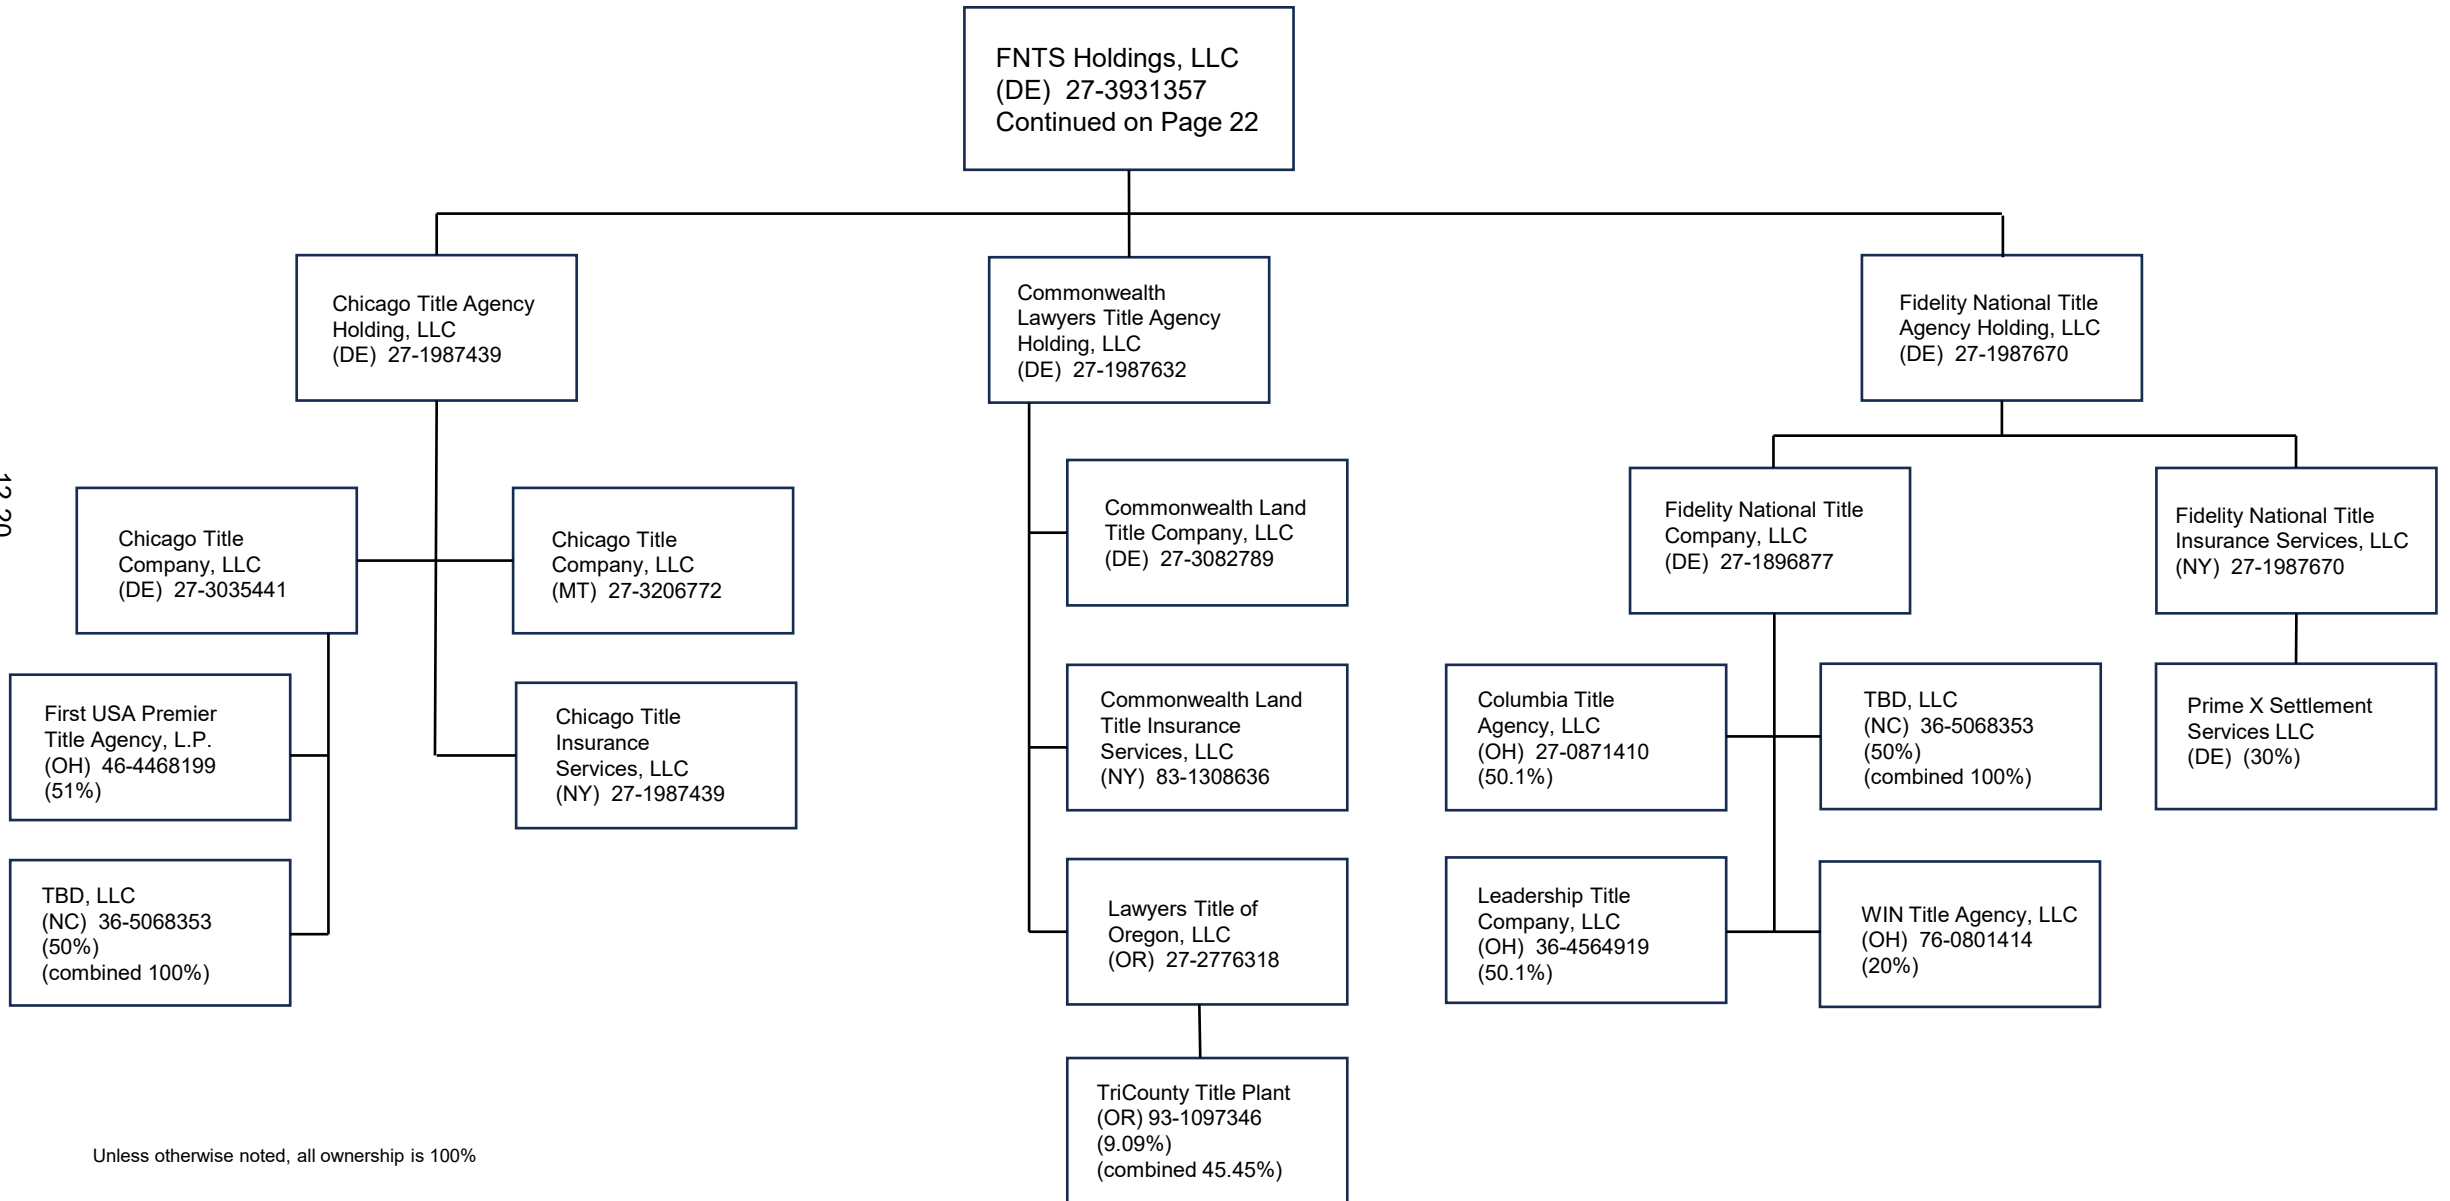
FNTS Holdings, LLC
(DE) 27-3931357
Continued on Page 22

Chicago Title Agency Holding, LLC
(DE) 27-1987439

Commonwealth Lawyers Title Agency Holding, LLC
(DE) 27-1987632

Fidelity National Title Agency Holding, LLC
(DE) 27-1987670

Chicago Title Company, LLC
(DE) 27-3035441

Chicago Title Company, LLC
(MT) 27-3206772

Commonwealth Land Title Company, LLC
(DE) 27-3082789

Fidelity National Title Company, LLC
(DE) 27-1896877

Fidelity National Title Insurance Services, LLC
(NY) 27-1987670

First USA Premier Title Agency, L.P.
(OH) 46-4468199
(51%)

Chicago Title Insurance Services, LLC
(NY) 27-1987439

Commonwealth Land Title Insurance Services, LLC
(NY) 83-1308636

Columbia Title Agency, LLC
(OH) 27-0871410
(50.1%)

TBD, LLC
(NC) 36-5068353
(50%)
(combined 100%)

Prime X Settlement Services LLC
(DE) (30%)

TBD, LLC
(NC) 36-5068353
(50%)
(combined 100%)

Lawyers Title of Oregon, LLC
(OR) 27-2776318

Leadership Title Company, LLC
(OH) 36-4564919
(50.1%)

WIN Title Agency, LLC
(OH) 76-0801414
(20%)

TriCounty Title Plant
(OR) 93-1097346
(9.09%)
(combined 45.45%)

Unless otherwise noted, all ownership is 100%

12.20